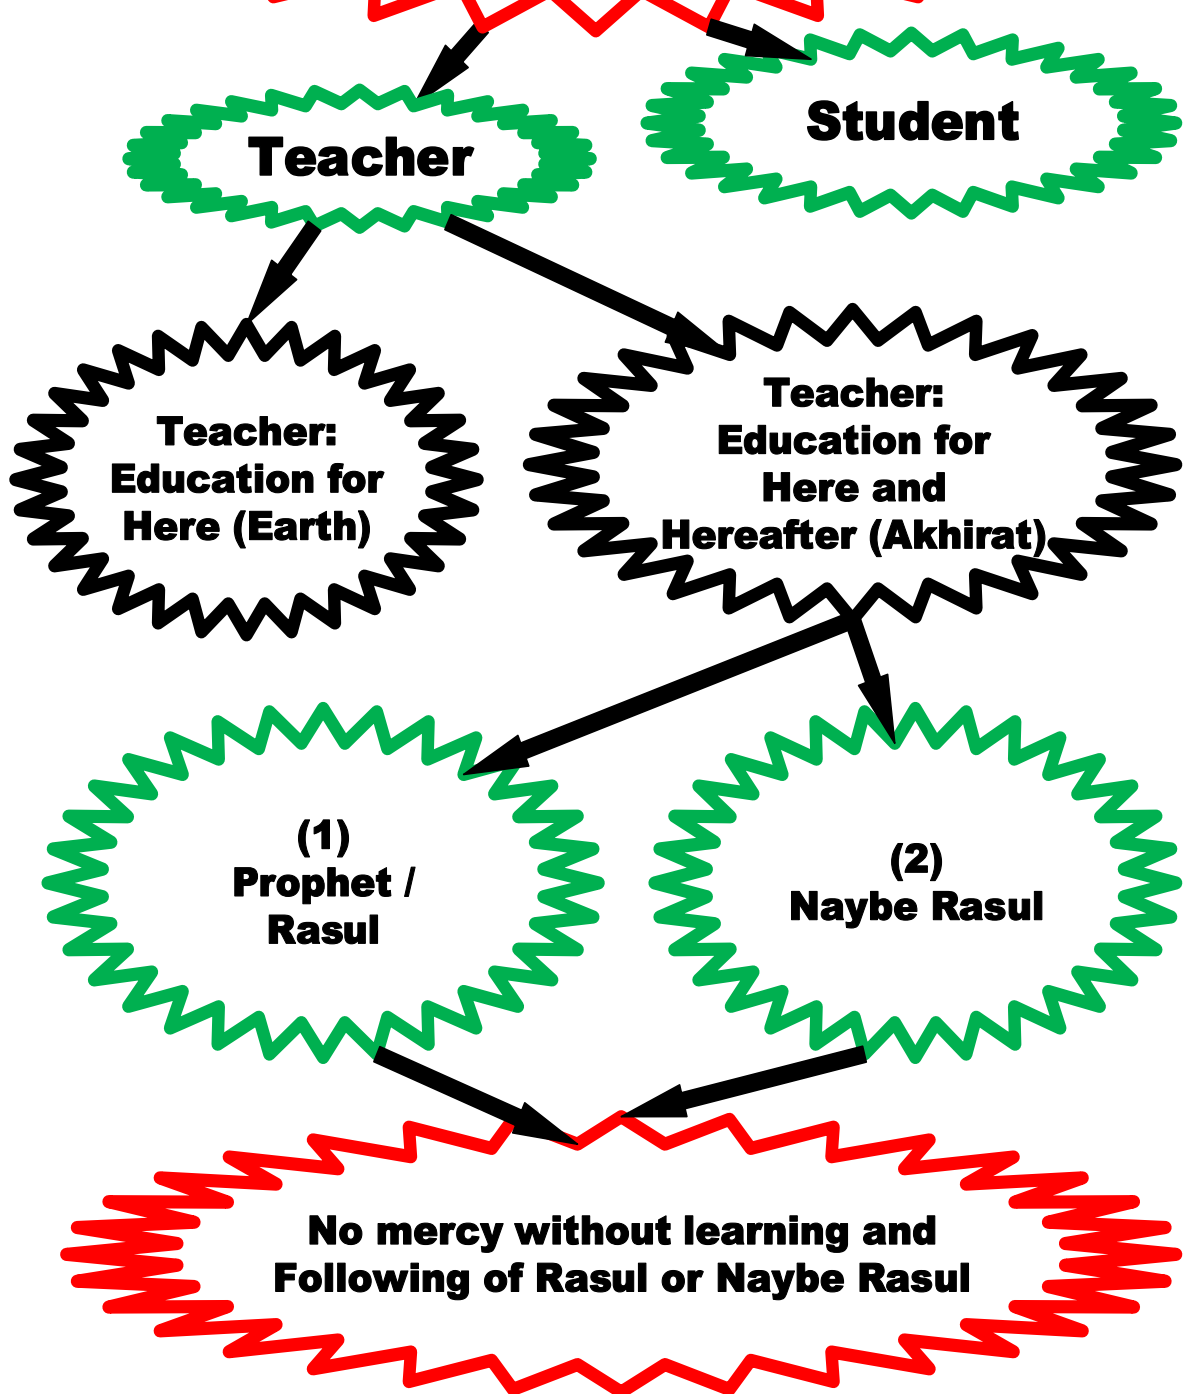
Teacher

Student

Teacher: Education for Here (Earth)

Teacher: Education for Here and Hereafter (Akhirat)

(1) Prophet / Rasul

(2) Naybe Rasul

No mercy without learning and Following of Rasul or Naybe Rasul